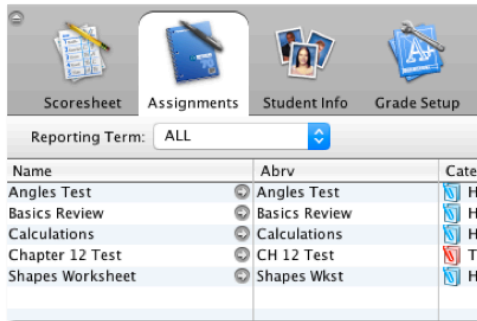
Scoresheet Assignments Student Info Grade Setup

Reporting Term: ALL

| Name | Abrv | Cate |
|---|---|---|
| Angles Test | Angles Test | H |
| Basics Review | Basics Review | H |
| Calculations | Calculations | H |
| Chapter 12 Test | CH 12 Test | T |
| Shapes Worksheet | Shapes Wkst | H |